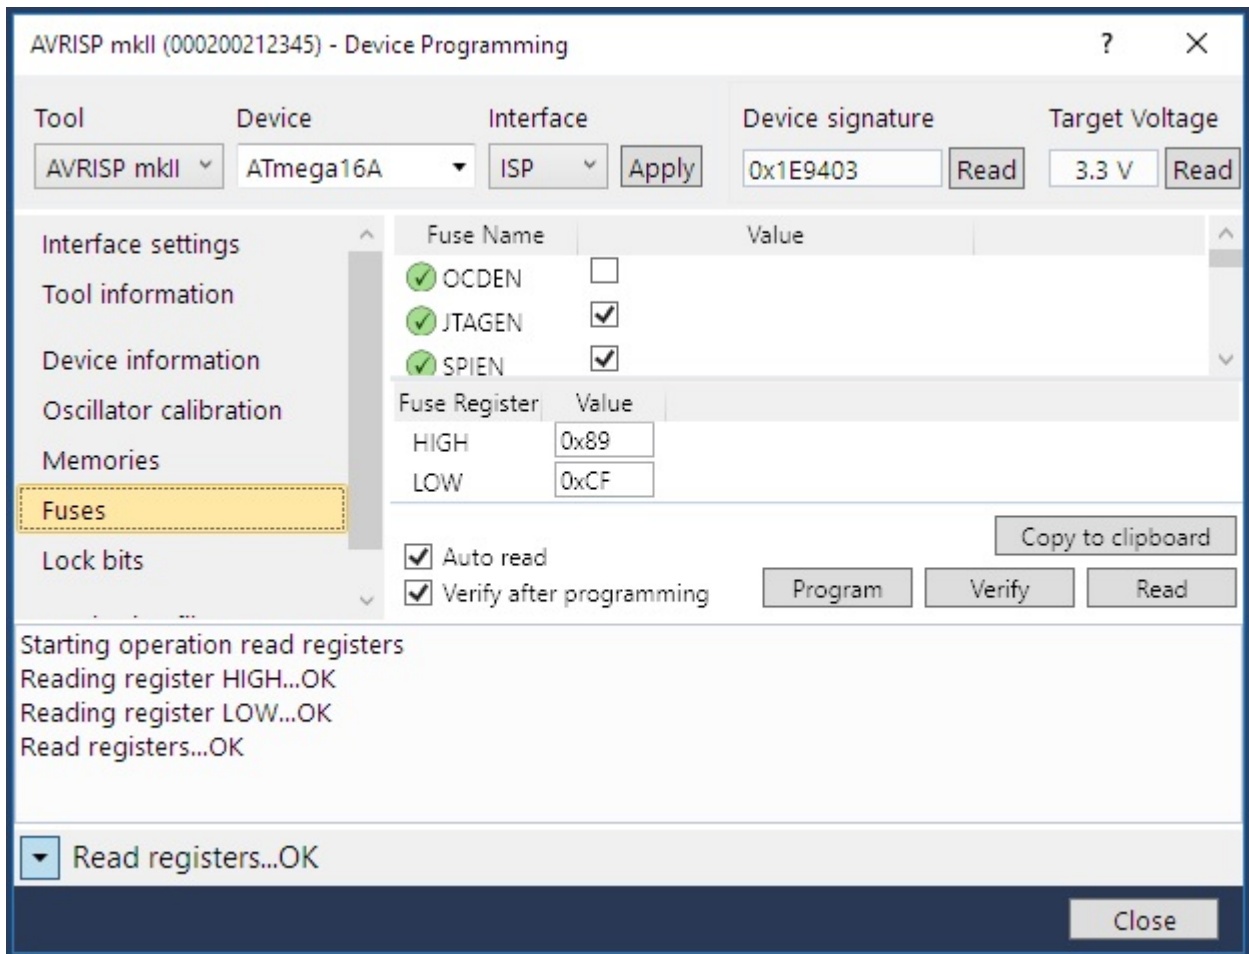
AVRISP mkII (000200212345) - Device Programming

?

Tool
AVRISP mkII

Device
ATmega16A

Interface
ISP

Apply

Device signature
0x1E9403

Read

Target Voltage
3.3 V

Read

Interface settings
Tool information
Device information
Oscillator calibration
Memories
Fuses
Lock bits

| Fuse Name | Value |
|---|---|
| OCDEN | ☐ |
| JTAGEN | ☑ |
| SPIEN | ☑ |

| Fuse Register | Value |
|---|---|
| HIGH | 0x89 |
| LOW | 0xCF |

Copy to clipboard

☑ Auto read
☑ Verify after programming

Program
Verify
Read

Starting operation read registers
Reading register HIGH...OK
Reading register LOW...OK
Read registers...OK

Read registers...OK

Close